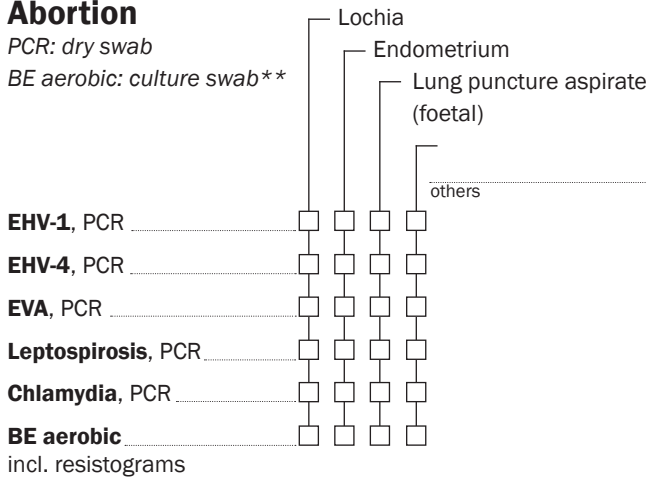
**Abortion**
*PCR: dry swab*
*BE aerobic: culture swab***

Lochia
Endometrium
Lung puncture aspirate (foetal)

others

**EHV-1**, PCR ☐ ☐ ☐ ☐
**EHV-4**, PCR ☐ ☐ ☐ ☐
**EVA**, PCR ☐ ☐ ☐ ☐
**Leptospirosis**, PCR ☐ ☐ ☐ ☐
**Chlamydia**, PCR ☐ ☐ ☐ ☐
**BE aerobic** ☐ ☐ ☐ ☐
incl. resistograms